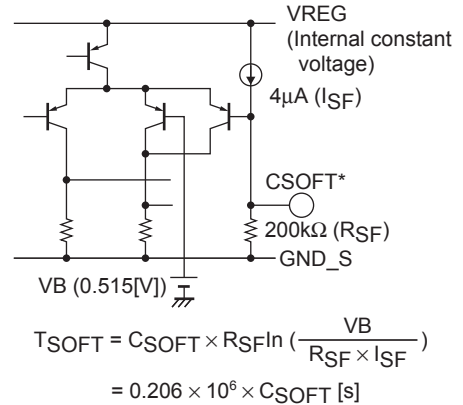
VREG
(Internal constant voltage)

$4\mu A$ ($I_{SF}$)

CSOFT*

$200k\Omega$ ($R_{SF}$)

GND_S

VB (0.515[V])

$T_{SOFT} = C_{SOFT} \times R_{SF} \ln \left(\frac{VB}{R_{SF} \times I_{SF}}\right)$

$= 0.206 \times 10^6 \times C_{SOFT}$ [s]